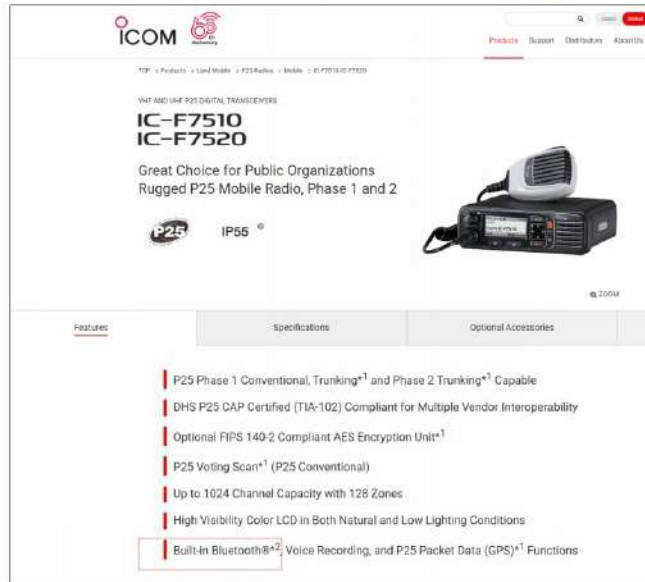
ICOM 60th Anniversary

Products Support Distributors About Us

TOP > Products > Land Mobile > P25 Radios > Mobile > IC-F7510/IC-F7520

VHF AND UHF P25 DIGITAL TRANSCEIVERS

IC-F7510
IC-F7520

Great Choice for Public Organizations
Rugged P25 Mobile Radio, Phase 1 and 2

P25 IP55 ®

ZOOM

Features | Specifications | Optional Accessories

P25 Phase 1 Conventional, Trunking*1 and Phase 2 Trunking*1 Capable

DHS P25 CAP Certified (TIA-102) Compliant for Multiple Vendor Interoperability

Optional FIPS 140-2 Compliant AES Encryption Unit*1

P25 Voting Scan*1 (P25 Conventional)

Up to 1024 Channel Capacity with 128 Zones

High Visibility Color LCD in Both Natural and Low Lighting Conditions

Built-in Bluetooth®*2, Voice Recording, and P25 Packet Data (GPS)*1 Functions